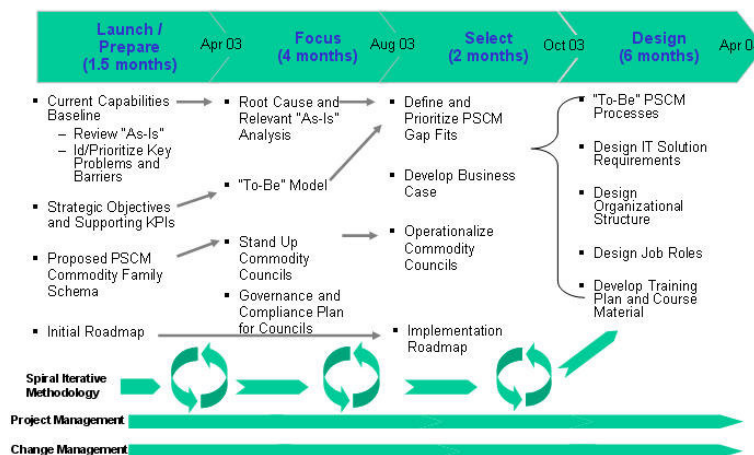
Launch / Prepare (1.5 months)

Apr 03

Focus (4 months)

Aug 03

Select (2 months)

Oct 03

Design (6 months)

Apr 0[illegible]

- Current Capabilities Baseline
  - Review "As-Is"
  - Id/Prioritize Key Problems and Barriers
- Strategic Objectives and Supporting KPIs
- Proposed PSCM Commodity Family Schema
- Initial Roadmap

- Root Cause and Relevant "As-Is" Analysis
- "To-Be" Model
- Stand Up Commodity Councils
- Governance and Compliance Plan for Councils

- Define and Prioritize PSCM Gap Fits
- Develop Business Case
- Operationalize Commodity Councils
- Implementation Roadmap

- "To-Be" PSCM Processes
- Design IT Solution Requirements
- Design Organizational Structure
- Design Job Roles
- Develop Training Plan and Course Material

Spiral Iterative Methodology

Project Management

Change Management